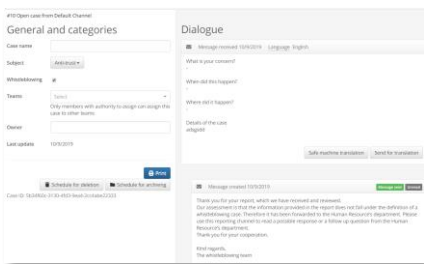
#10 Open case from Default Channel

General and categories

Case name

Subject Anti-trust

Whistleblowing

Teams Select
Only members with authority to assign can assign this case to other teams

Owner

Last update 10/9/2019

Print

Schedule for deletion Schedule for archiving

Case ID: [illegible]

Dialogue

Message received 10/9/2019 Language: English

What is your concern?

When did this happen?

Where did it happen?

Details of the case
adfgdfdf

Safe machine translation Send for translation

Message created 10/9/2019 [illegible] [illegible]

Thank you for your report, which we have received and reviewed.
Our assessment is that the information provided in the report does not fall under the definition of a whistleblowing case. Therefore it has been forwarded to the Human Resource's department. Please use this reporting channel to read a possible response or a follow up question from the Human Resource's department.
Thank you for your cooperation.

Kind regards,
The whistleblowing team